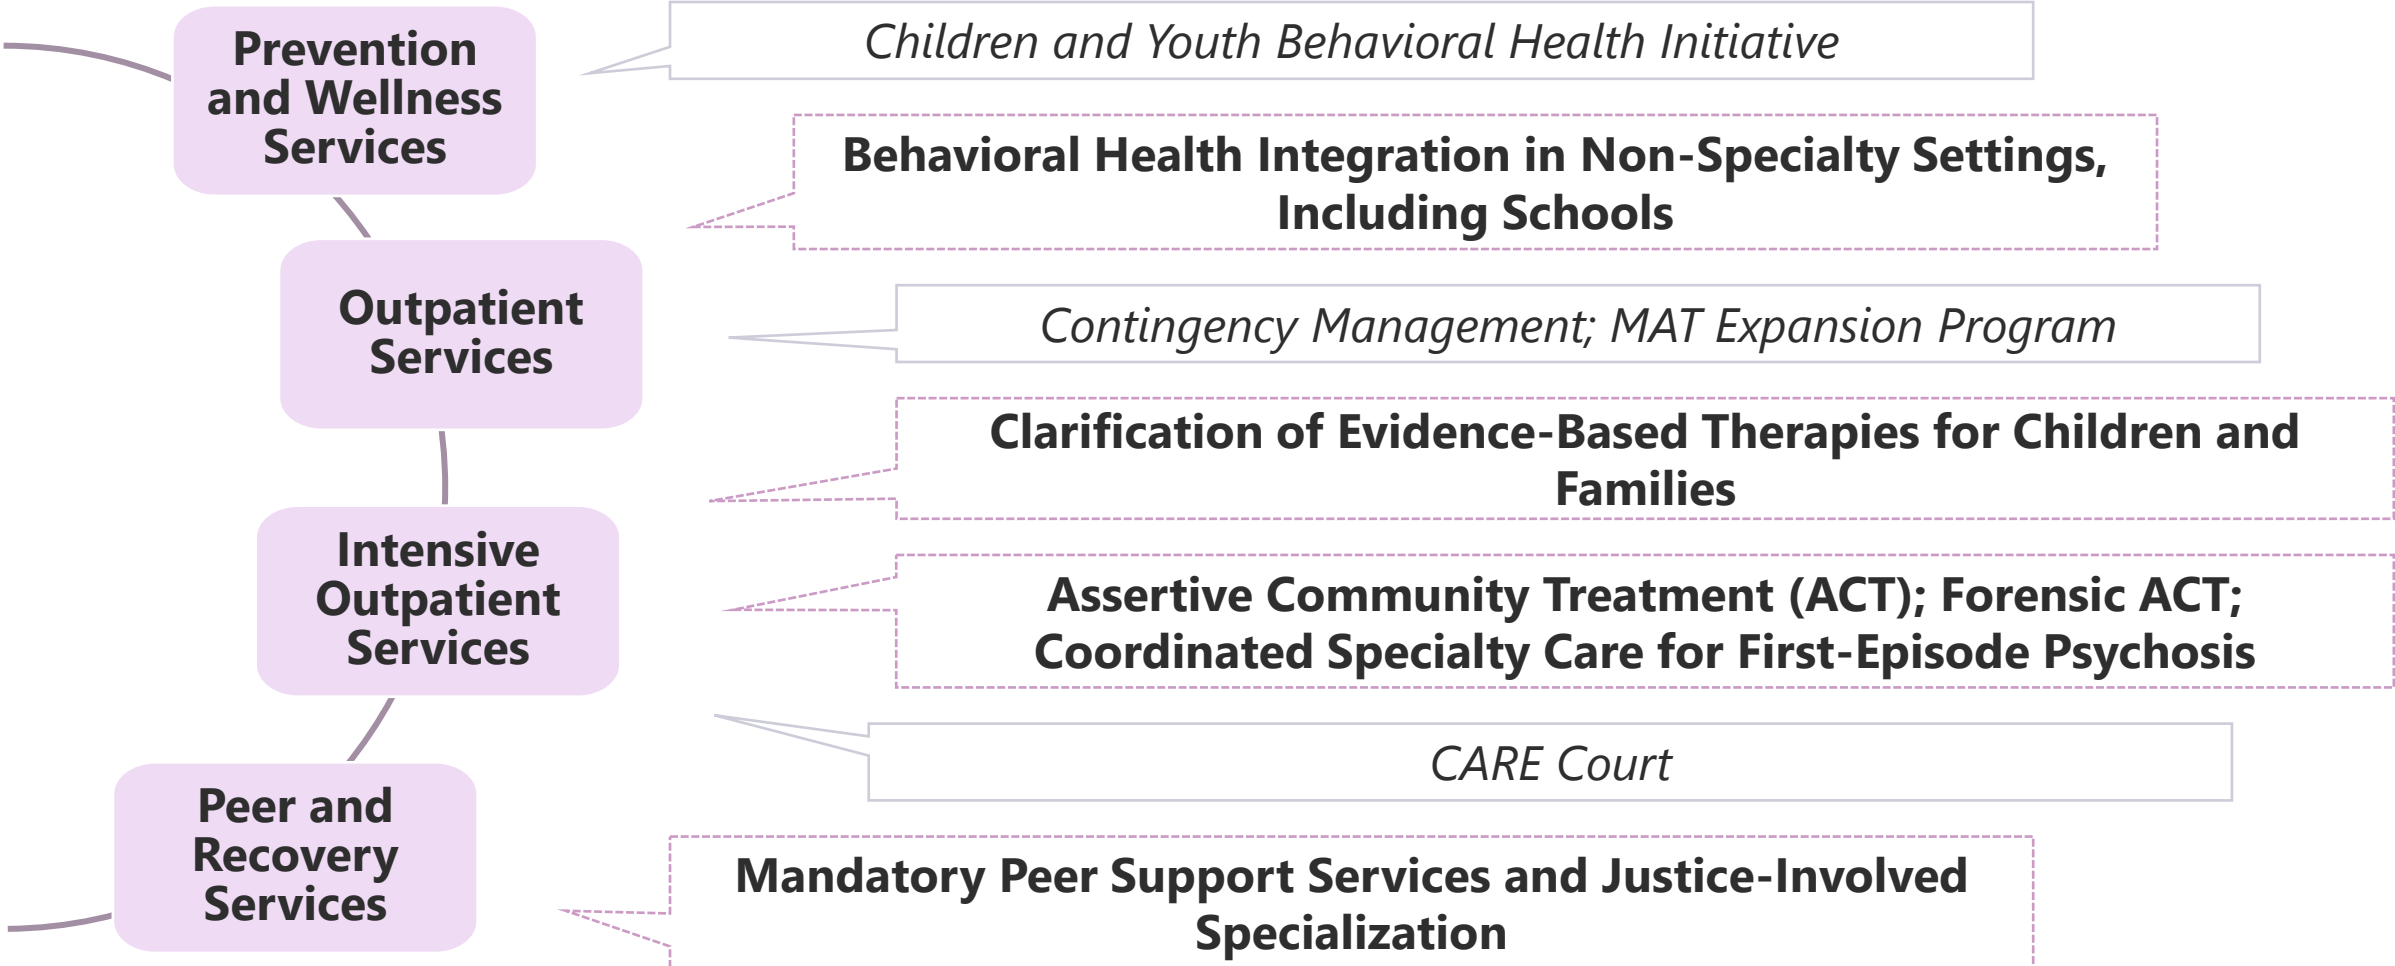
Prevention and Wellness Services

Children and Youth Behavioral Health Initiative

Behavioral Health Integration in Non-Specialty Settings, Including Schools

Outpatient Services

Contingency Management; MAT Expansion Program

Clarification of Evidence-Based Therapies for Children and Families

Intensive Outpatient Services

Assertive Community Treatment (ACT); Forensic ACT; Coordinated Specialty Care for First-Episode Psychosis

CARE Court

Peer and Recovery Services

Mandatory Peer Support Services and Justice-Involved Specialization